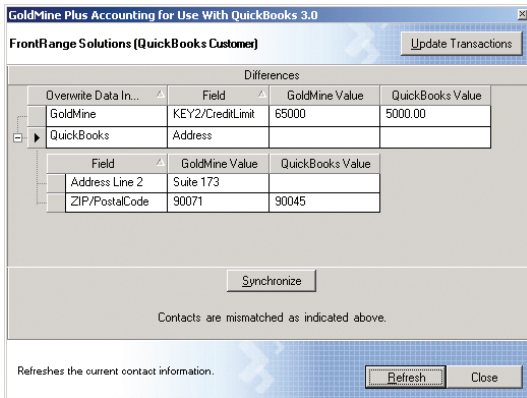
GoldMine Plus Accounting for Use With QuickBooks 3.0

FrontRange Solutions (QuickBooks Customer)

Update Transactions

Differences

| Overwrite Data In... | Field | GoldMine Value | QuickBooks Value |
|---|---|---|---|
| GoldMine | KEY2/CreditLimit | 65000 | 5000.00 |
| QuickBooks | Address | | |

| Field | GoldMine Value | QuickBooks Value |
|---|---|---|
| Address Line 2 | Suite 173 | |
| ZIP/PostalCode | 90071 | 90045 |

Synchronize

Contacts are mismatched as indicated above.

Refreshes the current contact information.

Refresh

Close